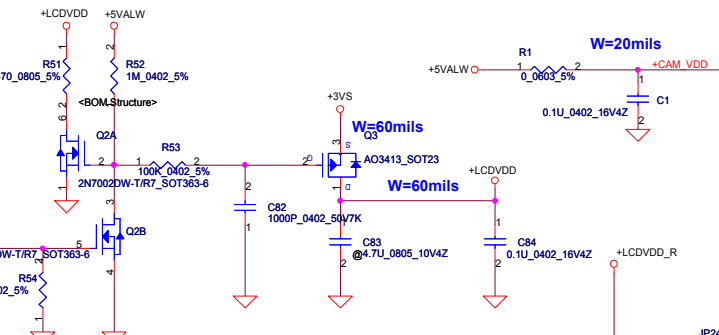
+LCDVDD
+5VALW
R51
70_0805_5%
R52
1M_0402_5%
<BOM Structure>
Q2A
R53
100K_0402_5%
2N7002DW-T/R7_SOT363-6
Q2B
DW-T/R7_SOT363-6
R54
02_5%
+3VS
W=60mils
Q3
AO3413_SOT23
C82
1000P_0402_50V7K
W=60mils
+LCDVDD
C83
@4.7U_0805_10V4Z
C84
0.1U_0402_16V4Z
+LCDVDD_R
W=20mils
R1
+5VALW
0_0603_5%
+CAM_VDD
C1
0.1U_0402_16V4Z
JP2